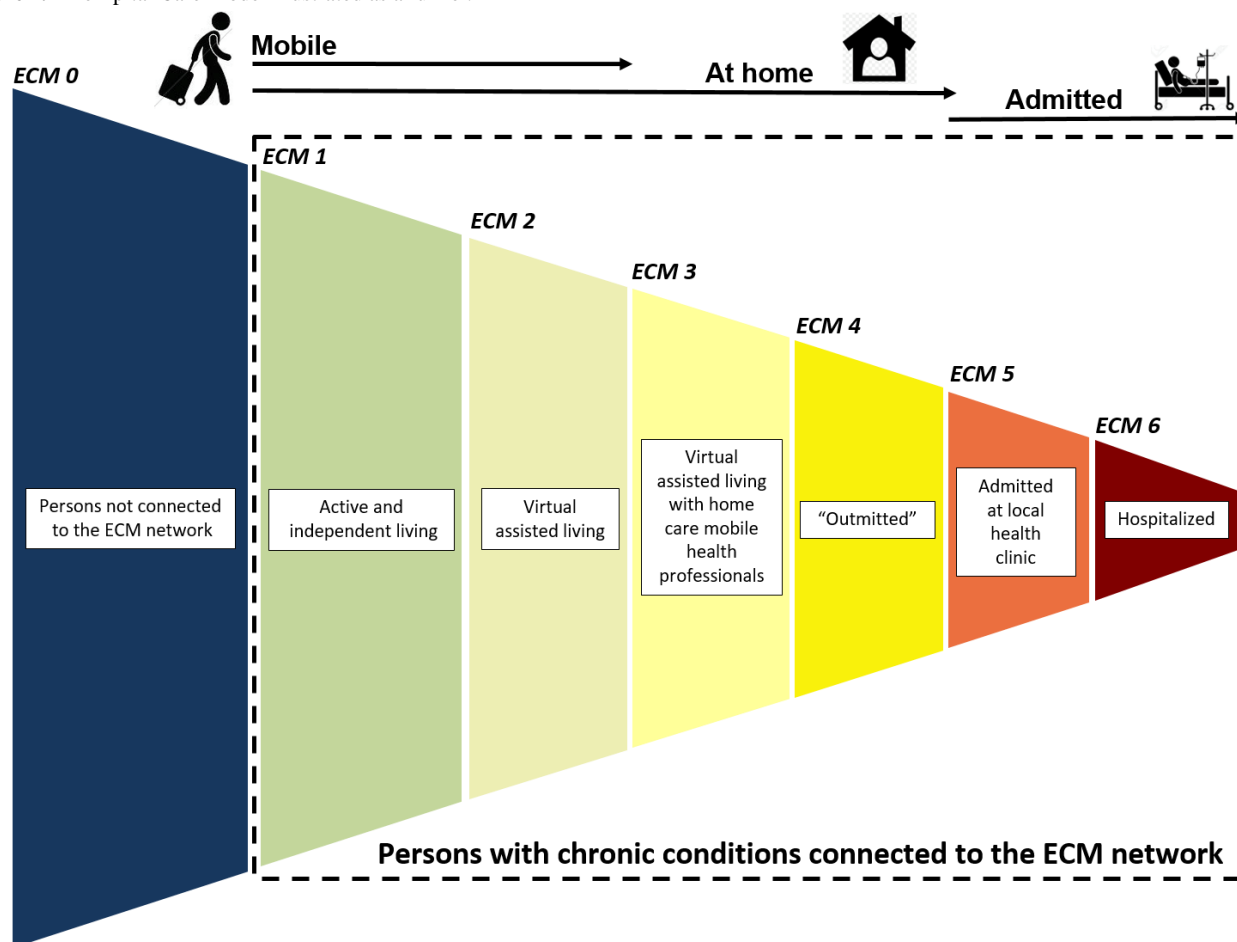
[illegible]

Mobile

At home

Admitted

ECM 0

ECM 1

ECM 2

ECM 3

ECM 4

ECM 5

ECM 6

Persons not connected to the ECM network

Active and independent living

Virtual assisted living

Virtual assisted living with home care mobile health professionals

“Outmitted”

Admitted at local health clinic

Hospitalized

Persons with chronic conditions connected to the ECM network